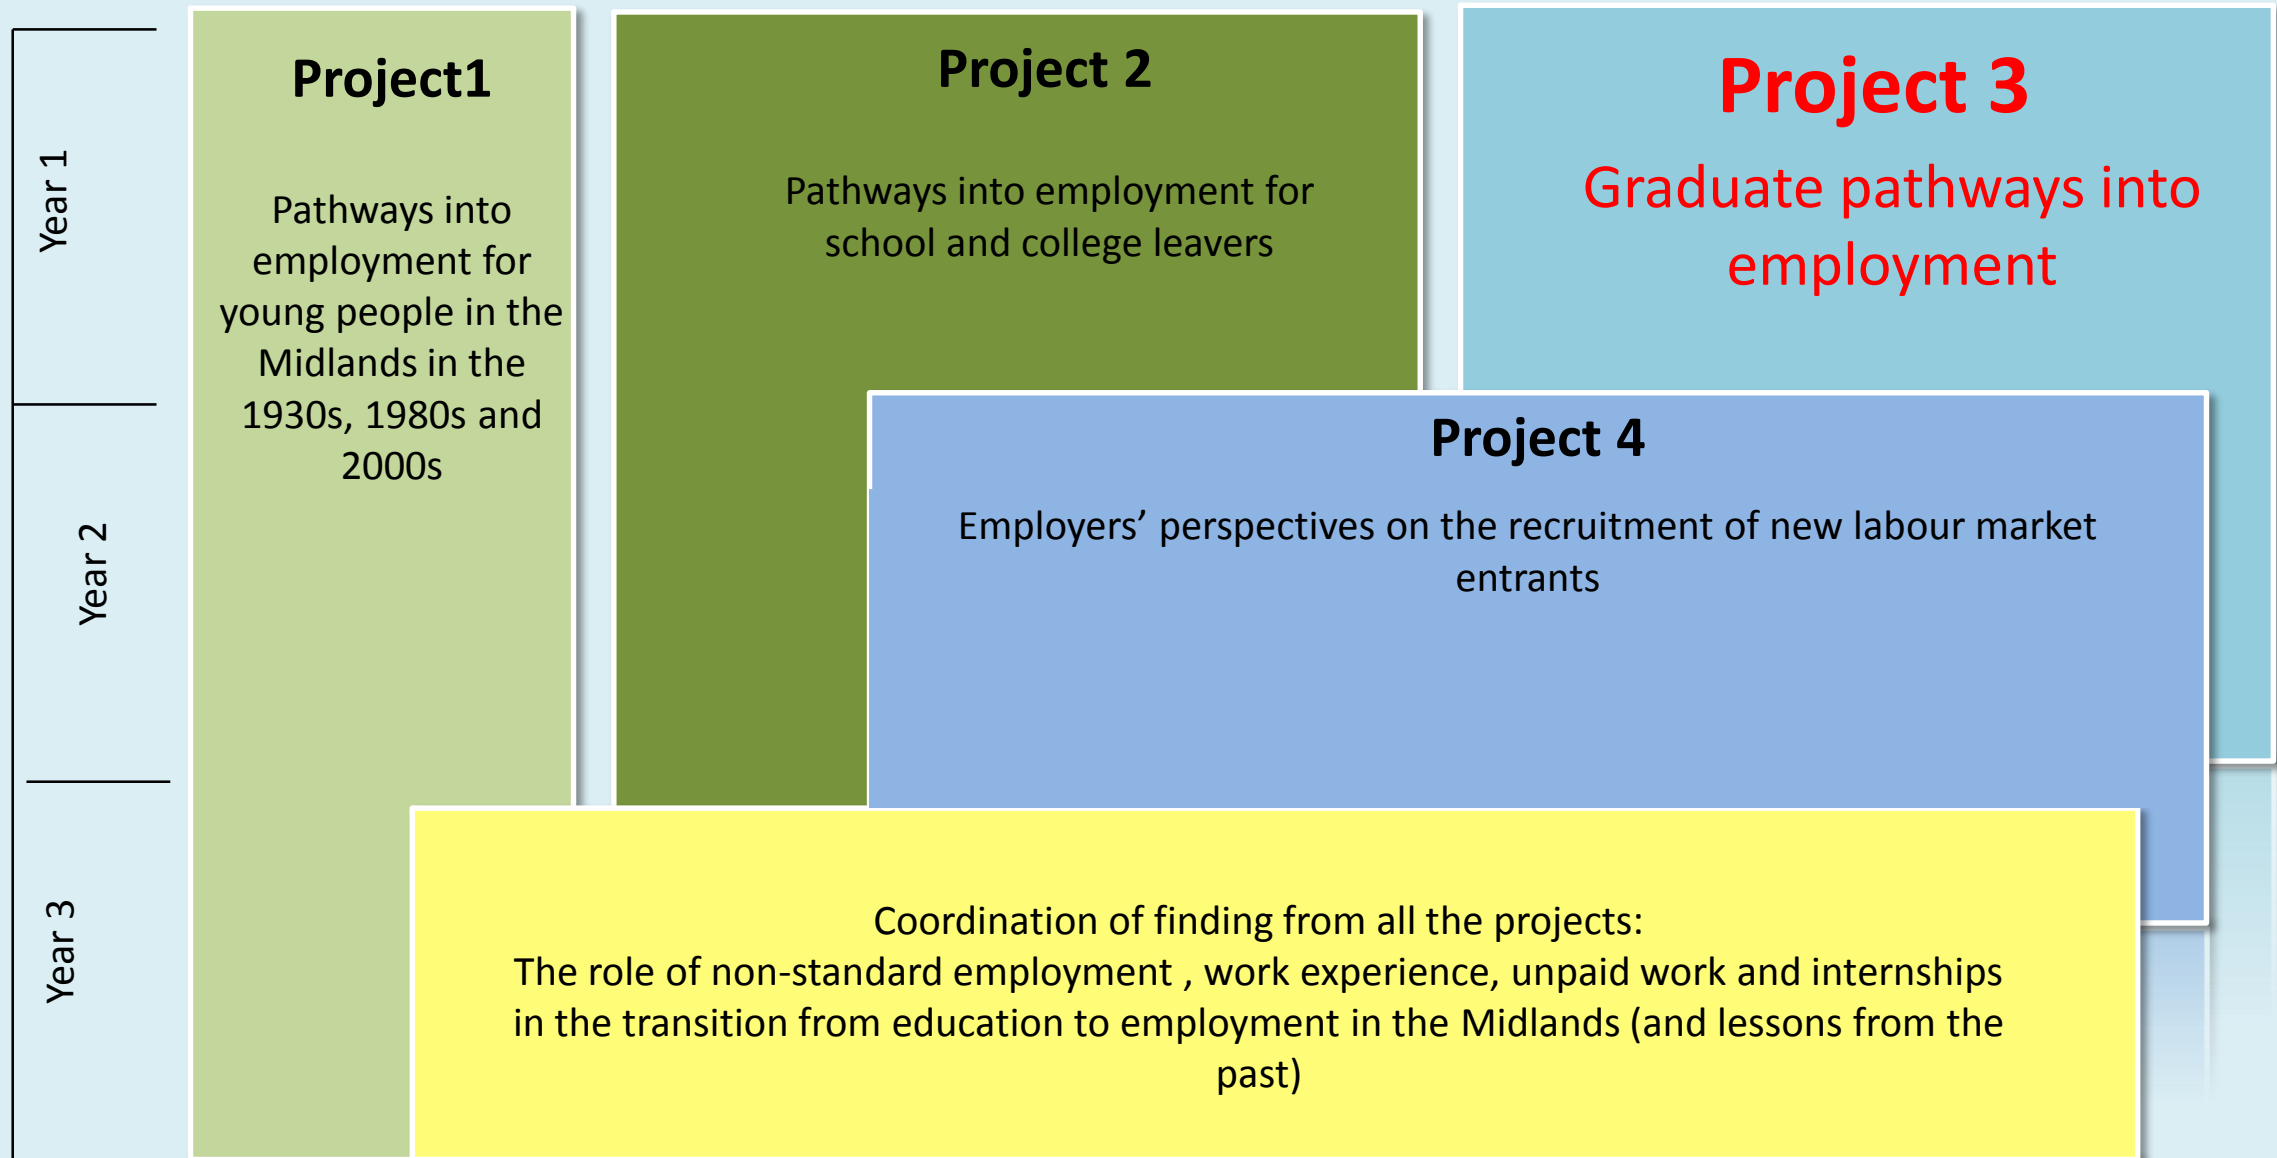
Year 1

Year 2

Year 3

Project1

Pathways into employment for young people in the Midlands in the 1930s, 1980s and 2000s

Project 2

Pathways into employment for school and college leavers

Project 3

Graduate pathways into employment

Project 4

Employers' perspectives on the recruitment of new labour market entrants

Coordination of finding from all the projects:
The role of non-standard employment , work experience, unpaid work and internships in the transition from education to employment in the Midlands (and lessons from the past)